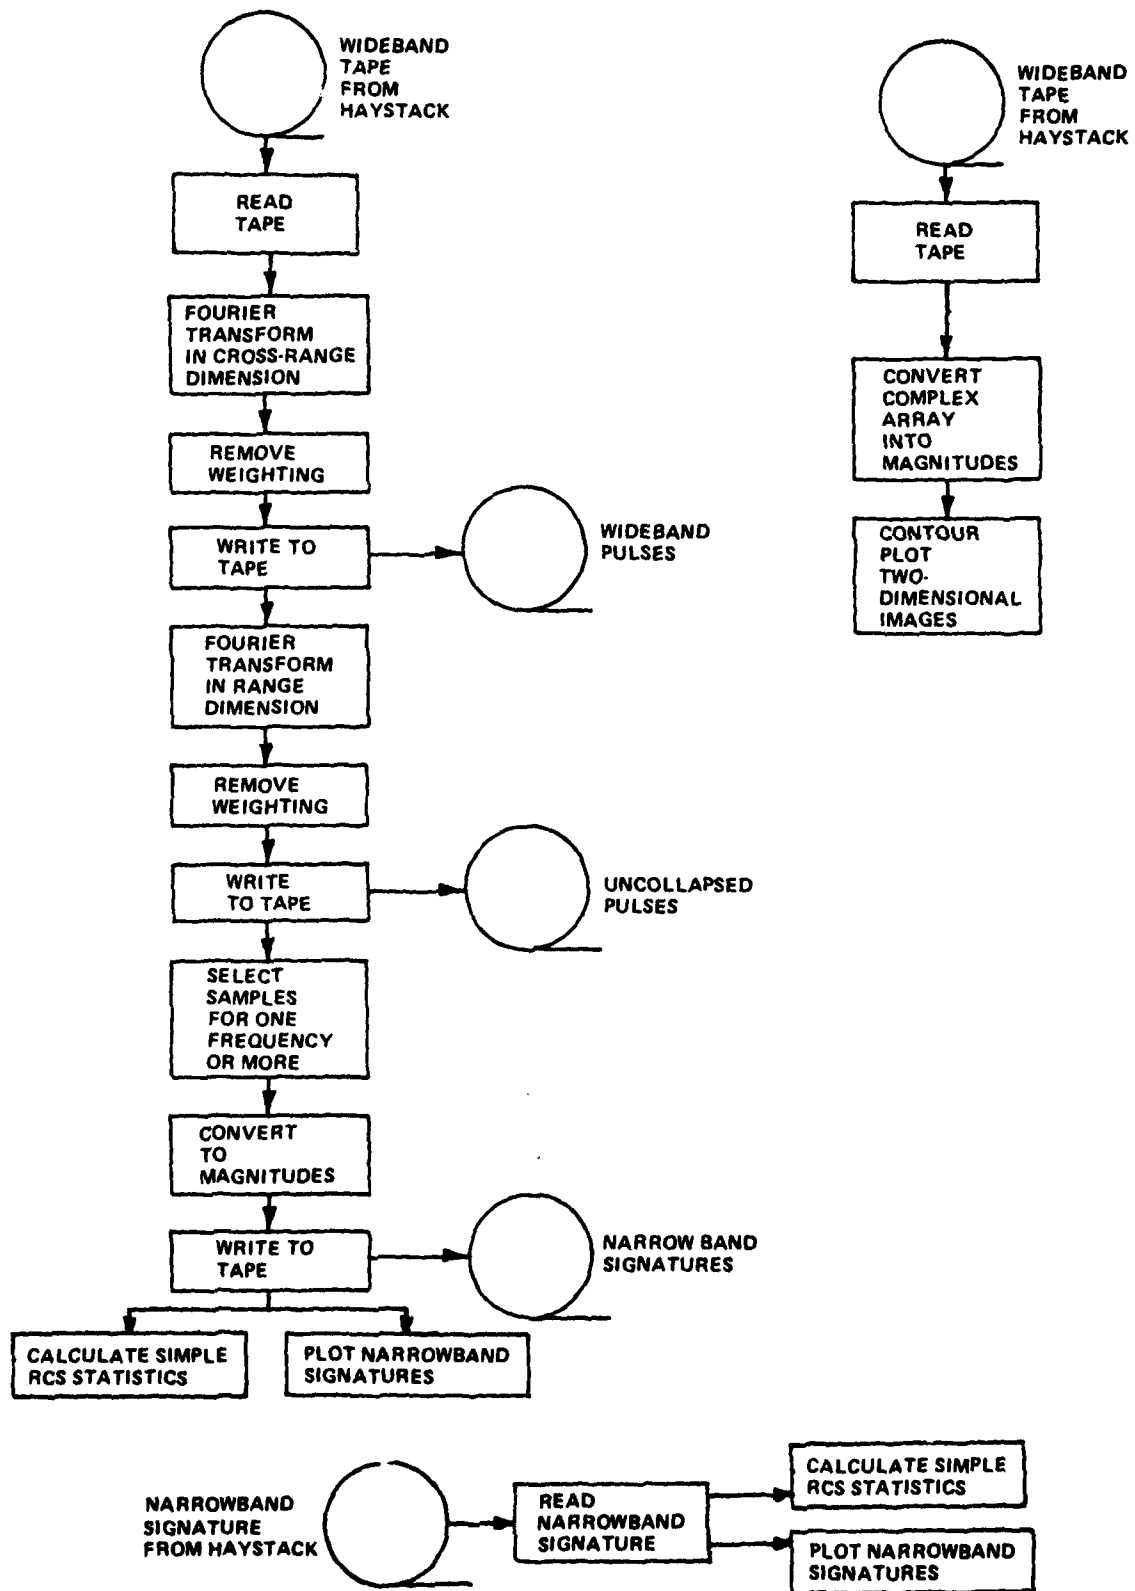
WIDEBAND TAPE FROM HAYSTACK

READ TAPE

FOURIER TRANSFORM IN CROSS-RANGE DIMENSION

REMOVE WEIGHTING

WRITE TO TAPE

WIDEBAND PULSES

FOURIER TRANSFORM IN RANGE DIMENSION

REMOVE WEIGHTING

WRITE TO TAPE

UNCOLLAPSED PULSES

SELECT SAMPLES FOR ONE FREQUENCY OR MORE

CONVERT TO MAGNITUDES

WRITE TO TAPE

NARROW BAND SIGNATURES

CALCULATE SIMPLE RCS STATISTICS

PLOT NARROWBAND SIGNATURES

WIDEBAND TAPE FROM HAYSTACK

READ TAPE

CONVERT COMPLEX ARRAY INTO MAGNITUDES

CONTOUR PLOT TWO-DIMENSIONAL IMAGES

NARROWBAND SIGNATURE FROM HAYSTACK

READ NARROWBAND SIGNATURE

CALCULATE SIMPLE RCS STATISTICS

PLOT NARROWBAND SIGNATURES